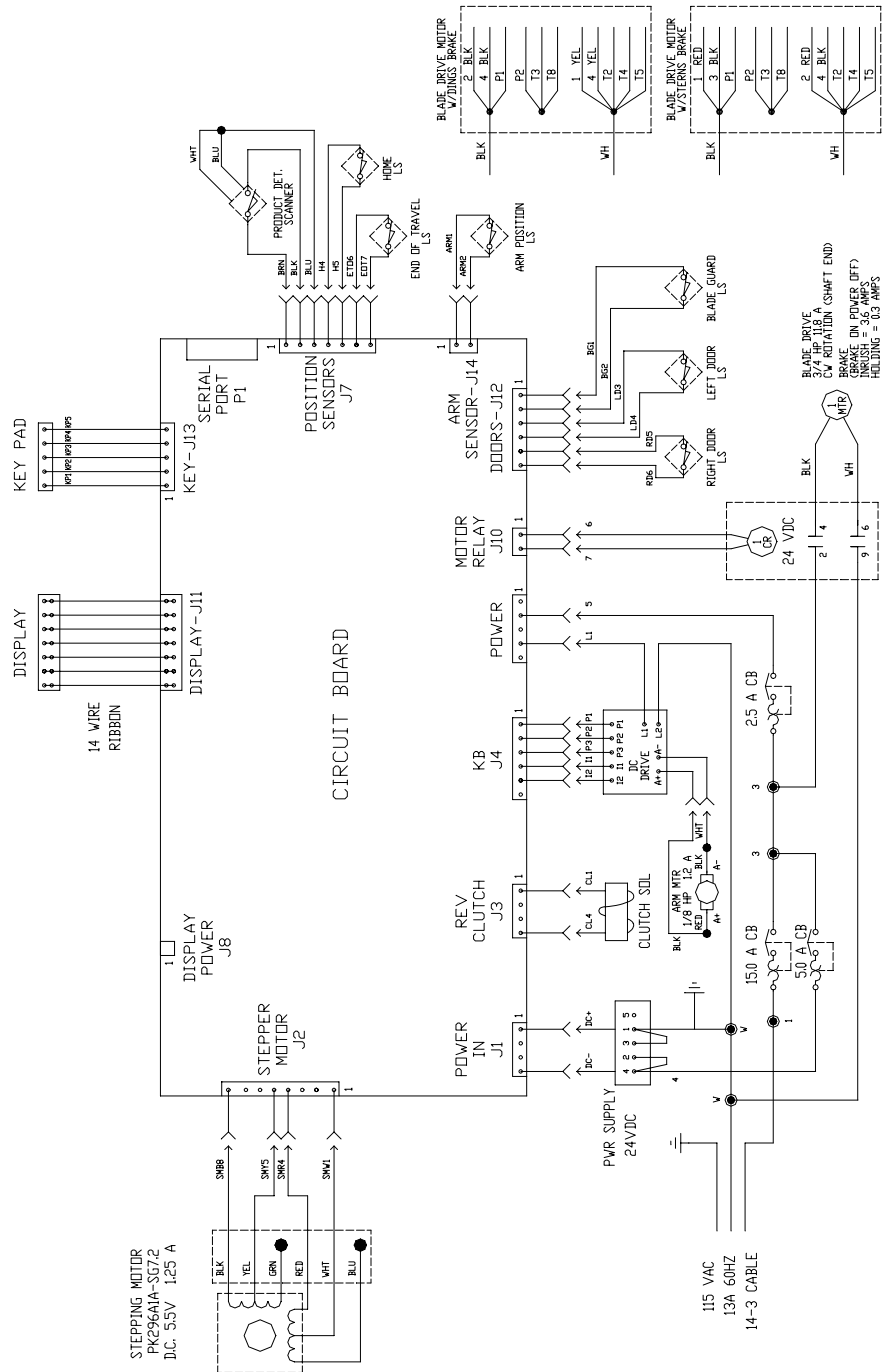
BLADE DRIVE MOTOR W/DINGS BRAKE
2 BLK
4 BLK
P1
P2
T3
T8
1 YEL
4 YEL
T2
T4
T5
BLK
WH

BLADE DRIVE MOTOR W/STERNS BRAKE
2 BLK
3 BLK
P1
P2
T3
T8
2 RED
4 BLK
T2
T4
T5
BLK
WH

WHT
BLU
PRODUCT DET. SCANNER
HOME LS
END OF TRAVEL LS
ARM POSITION LS
BRN
BLK
BLU
H4
H5
ETD6
EOT7
ARM1
ARM2

BLADE GUARD LS
LEFT DOOR LS
RIGHT DOOR LS
BG1
BG2
LD3
LD4
RD5
RD6

BLADE DRIVE
3/4 HP 118 A
CW ROTATION (SHAFT END)
BRAKE
BRAKE ON POWER OFF)
INRUSH = 3.6 AMPS
HOLDING = 0.3 AMPS
1 MTR
BLK
WH

KEY PAD
KP1 KP2 KP3 KP4 KP5
KEY-J13
1

SERIAL PORT P1
1
POSITION SENSORS J7
1
ARM SENSOR-J14
1
DOORS-J12

DISPLAY
DISPLAY-J11
14 WIRE RIBBON

CIRCUIT BOARD

1
MOTOR RELAY J10
6
7
1 CR
24 VDC
2
4
9
6

POWER
5
L1

2.5 A CB

KB J4
1
I2 I1 P3 P2 P1
I2 I1 P3 P2 P1
DC DRIVE
L1
L2
A-
A+
WHT
ARM MTR 1/8 HP 12 A
BLK
RED
A-
A+
BLK

3
3

REV CLUTCH J3
CL1
CL4
CLUTCH SOL

15.0 A CB
5.0 A CB
1

1
DISPLAY POWER J8

STEPPER MOTOR J2
1

POWER IN J1
1
DC+
DC-
4 2 3 1 5
W
V
4
PWR SUPPLY 24VDC

115 VAC
13A 60HZ
14-3 CABLE

SMB8
SMY5
SMR4
SMW1

STEPPING MOTOR
PK296A1A-SG7.2
D.C. 5.5V 1.25 A
BLK
YEL
GRN
RED
WHT
BLU